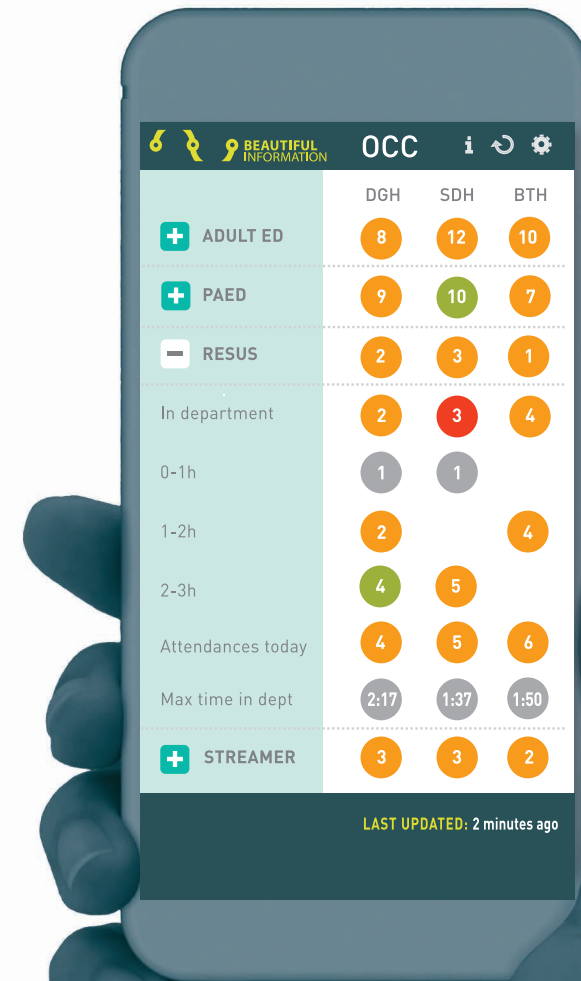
BEAUTIFUL INFORMATION OCC

| | DGH | SDH | BTH |
|---|---|---|---|
| ADULT ED | 8 | 12 | 10 |
| PAED | 9 | 10 | 7 |
| RESUS | 2 | 3 | 1 |
| In department | 2 | 3 | 4 |
| 0-1h | 1 | 1 | |
| 1-2h | 2 | | 4 |
| 2-3h | 4 | 5 | |
| Attendances today | 4 | 5 | 6 |
| Max time in dept | 2:17 | 1:37 | 1:50 |
| STREAMER | 3 | 3 | 2 |

LAST UPDATED: 2 minutes ago